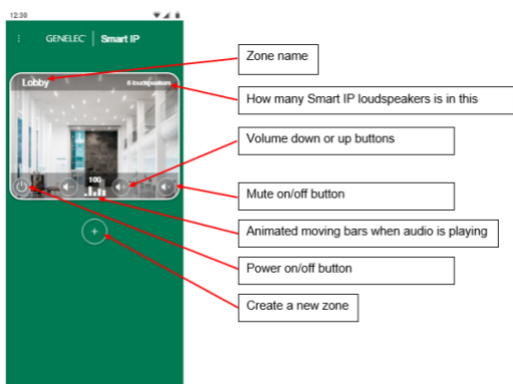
12:30

GENELEC | Smart IP

Lobby

6 loudspeakers

100

+

Zone name

How many Smart IP loudspeakers is in this

Volume down or up buttons

Mute on/off button

Animated moving bars when audio is playing

Power on/off button

Create a new zone